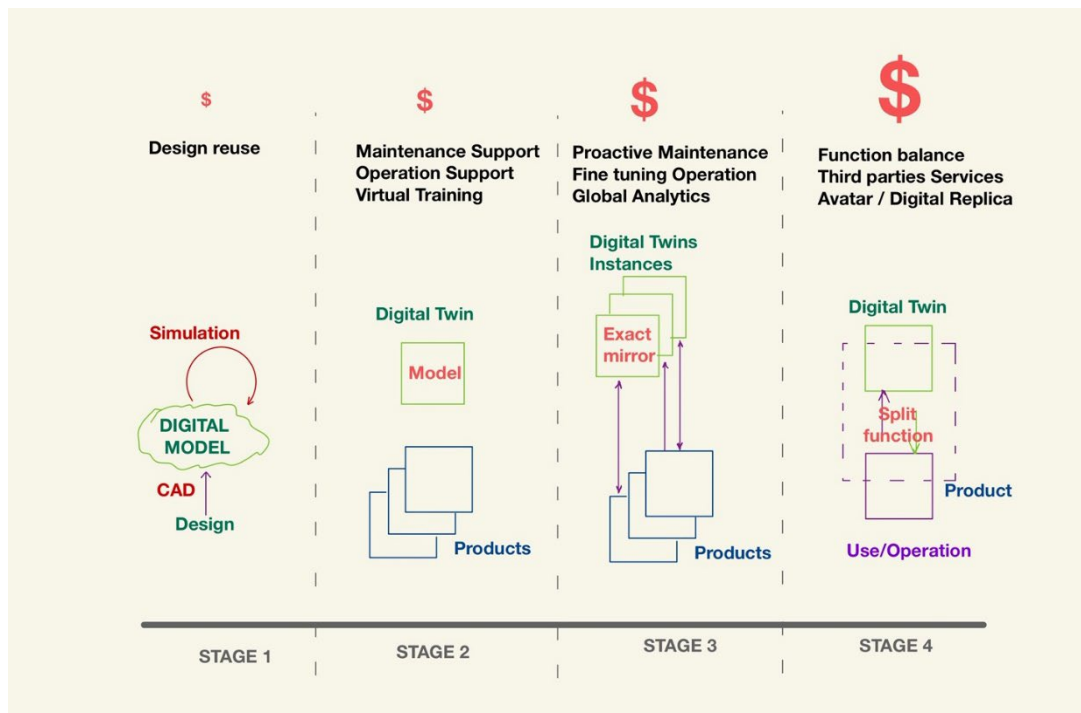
$

Design reuse

Simulation

DIGITAL MODEL

CAD

Design

STAGE 1

$

Maintenance Support
Operation Support
Virtual Training

Digital Twin

Model

Products

STAGE 2

$

Proactive Maintenance
Fine tuning Operation
Global Analytics

Digital Twins Instances

Exact mirror

Products

STAGE 3

$

Function balance
Third parties Services
Avatar / Digital Replica

Digital Twin

Split function

Product

Use/Operation

STAGE 4